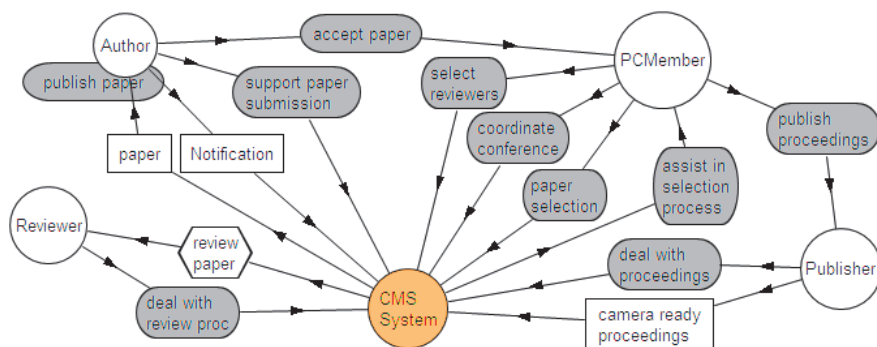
Author
accept paper
PCMember
publish paper
support paper submission
select reviewers
coordinate conference
publish proceedings
paper
Notification
paper selection
assist in selection process
Reviewer
review paper
deal with proceedings
Publisher
deal with review proc
CMS System
camera ready proceedings